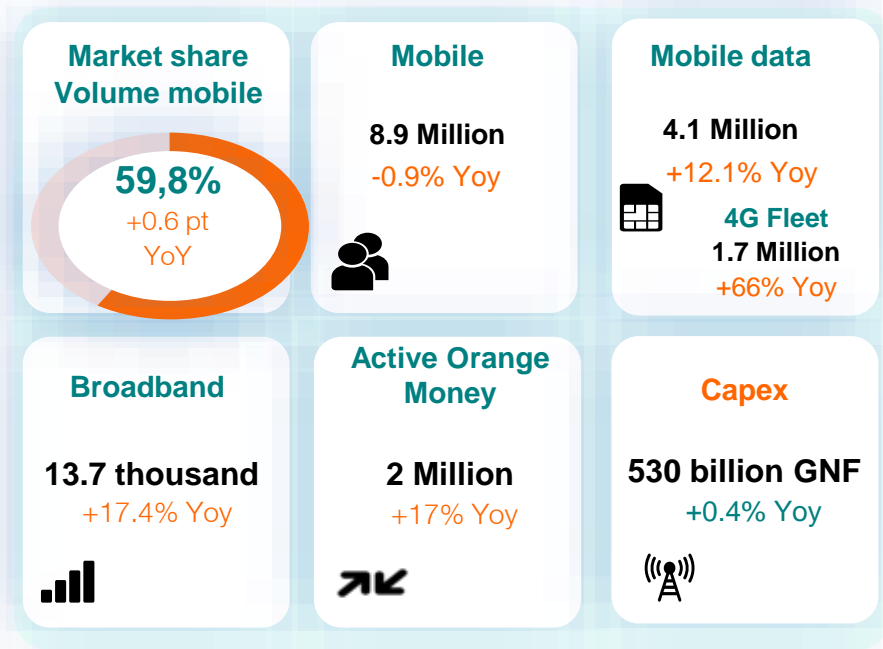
Market share
Volume mobile

59,8%
+0.6 pt
YoY

Mobile

8.9 Million
-0.9% Yoy

Mobile data

4.1 Million
+12.1% Yoy

4G Fleet
1.7 Million
+66% Yoy

Broadband

13.7 thousand
+17.4% Yoy

Active Orange Money

2 Million
+17% Yoy

Capex

530 billion GNF
+0.4% Yoy